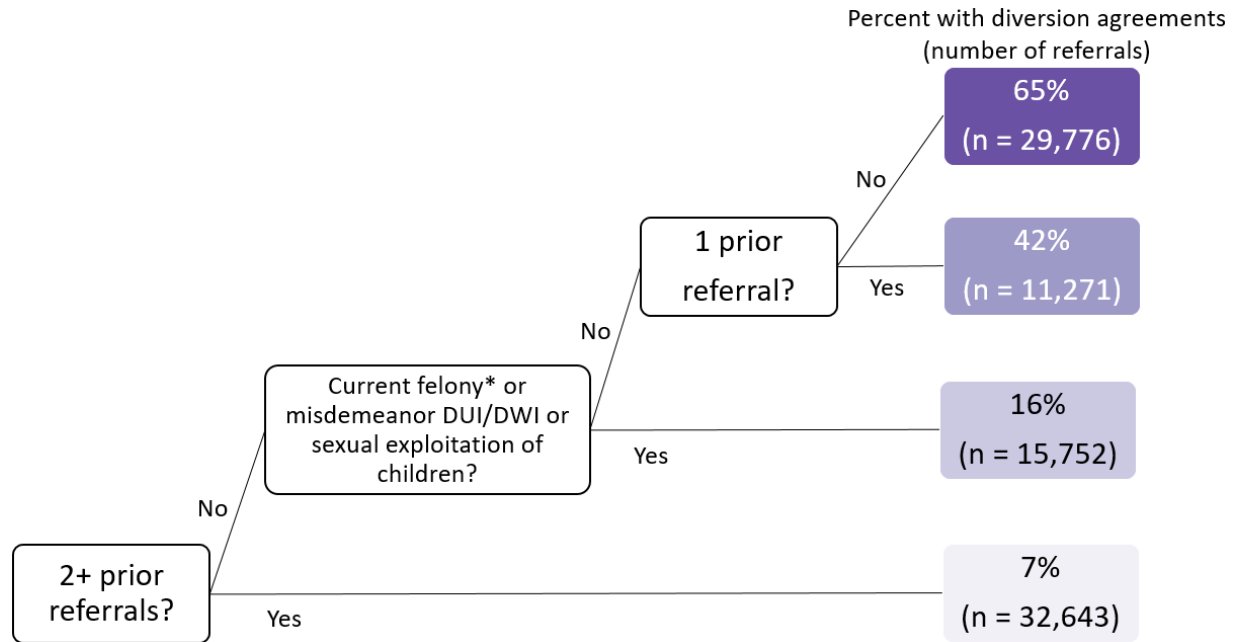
Percent with diversion agreements (number of referrals)

2+ prior referrals?

No

Yes

Current felony* or misdemeanor DUI/DWI or sexual exploitation of children?

No

Yes

1 prior referral?

No

Yes

65%
(n = 29,776)

42%
(n = 11,271)

16%
(n = 15,752)

7%
(n = 32,643)